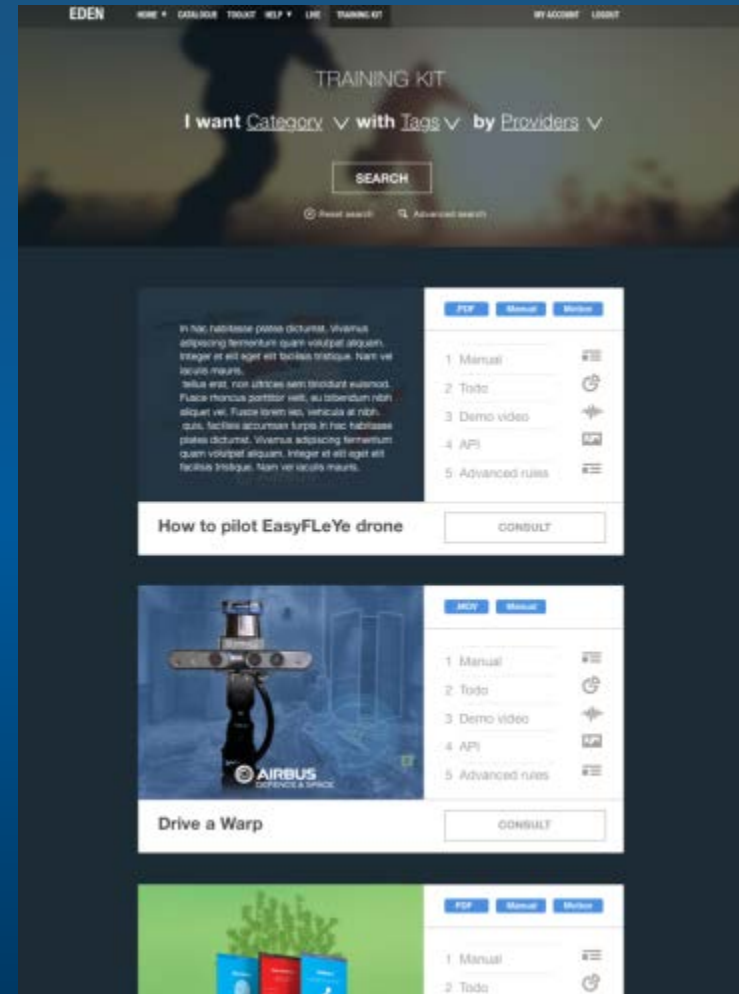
EDEN HOME ▾ CATALOGUE TOOLKIT HELP ▾ LIVE TRAINING KIT MY ACCOUNT LOGOUT

TRAINING KIT

I want Category ∨ with Tags ∨ by Providers ∨

SEARCH

Reset search Advanced search

In hac habitasse platea dictumst. Vivamus adipiscing fermentum quam volutpat aliquam. Integer et elit eget elit facilisis tristique. Nam vel iaculis mauris. tellus erat, non ultrices sem tincidunt euismod. Fusce rhoncus porttitor velit, eu bibendum nibh aliquet vel. Fusce lorem leo, vehicula at nibh. quis, facilisis accumsan turpis in hac habitasse platea dictumst. Vivamus adipiscing fermentum quam volutpat aliquam. Integer et elit eget elit facilisis tristique. Nam vel iaculis mauris.

PDF Manual Motion

1 Manual
2 Todo
3 Demo video
4 API
5 Advanced rules

How to pilot EasyFLeYe drone

CONSULT

AIRBUS DEFENCE & SPACE

.MOV Manual

1 Manual
2 Todo
3 Demo video
4 API
5 Advanced rules

Drive a Warp

CONSULT

PDF Manual Motion

1 Manual
2 Todo